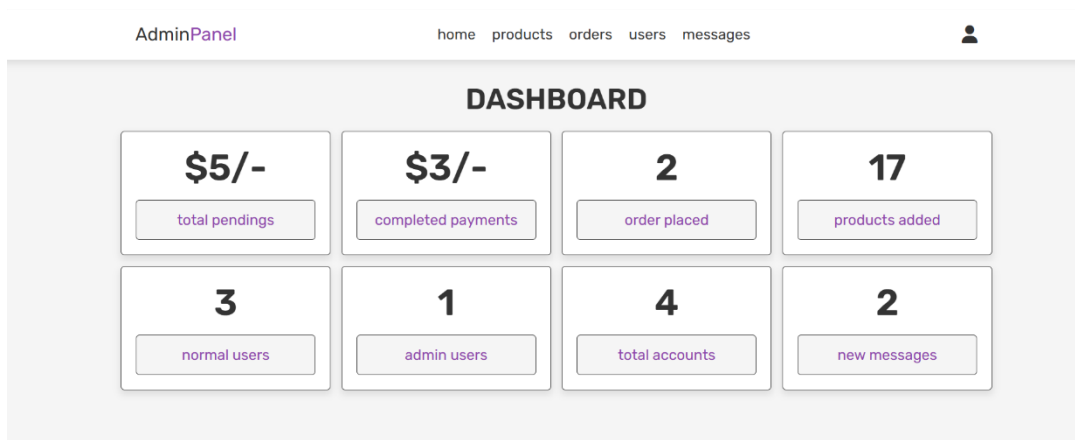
AdminPanel

home products orders users messages

DASHBOARD

$5/-
total pendings

$3/-
completed payments

2
order placed

17
products added

3
normal users

1
admin users

4
total accounts

2
new messages